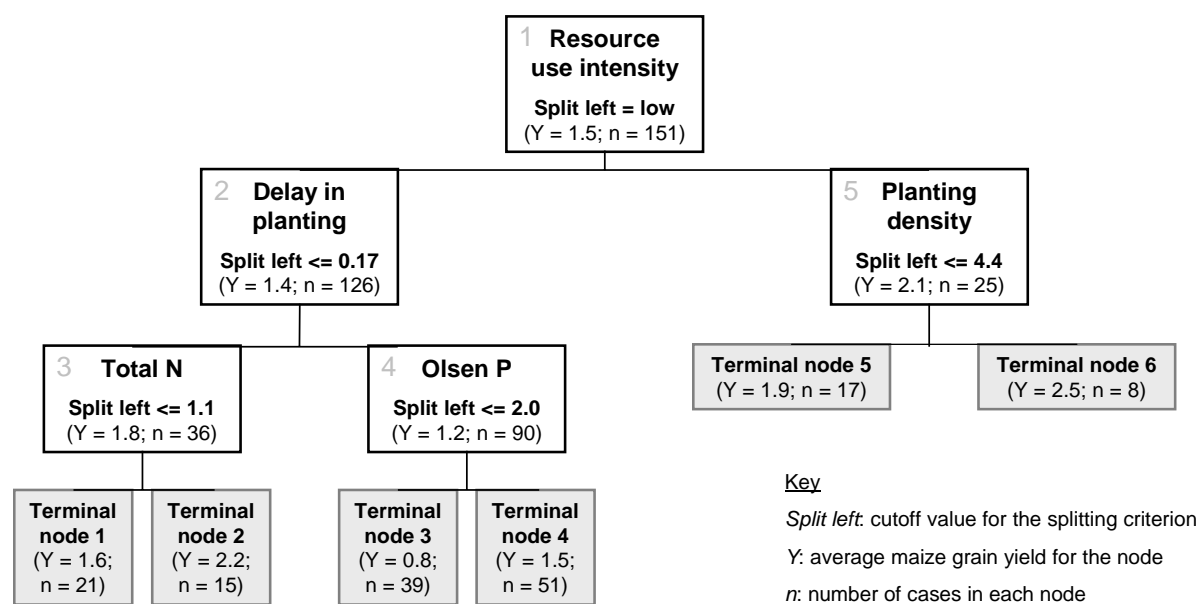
1 **Resource use intensity**
**Split left = low**
(Y = 1.5; n = 151)

2 **Delay in planting**
**Split left <= 0.17**
(Y = 1.4; n = 126)

5 **Planting density**
**Split left <= 4.4**
(Y = 2.1; n = 25)

3 **Total N**
**Split left <= 1.1**
(Y = 1.8; n = 36)

4 **Olsen P**
**Split left <= 2.0**
(Y = 1.2; n = 90)

**Terminal node 5**
(Y = 1.9; n = 17)

**Terminal node 6**
(Y = 2.5; n = 8)

**Terminal node 1**
(Y = 1.6; n = 21)

**Terminal node 2**
(Y = 2.2; n = 15)

**Terminal node 3**
(Y = 0.8; n = 39)

**Terminal node 4**
(Y = 1.5; n = 51)

Key
*Split left*: cutoff value for the splitting criterion
*Y*: average maize grain yield for the node
*n*: number of cases in each node